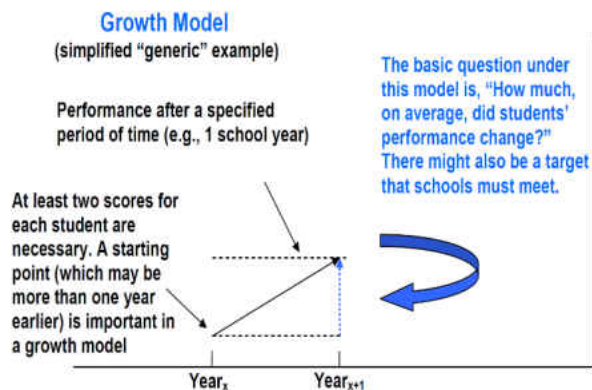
Growth Model
(simplified "generic" example)

Performance after a specified period of time (e.g., 1 school year)

The basic question under this model is, "How much, on average, did students' performance change?" There might also be a target that schools must meet.

At least two scores for each student are necessary. A starting point (which may be more than one year earlier) is important in a growth model

Year$_x$

Year$_{x+1}$